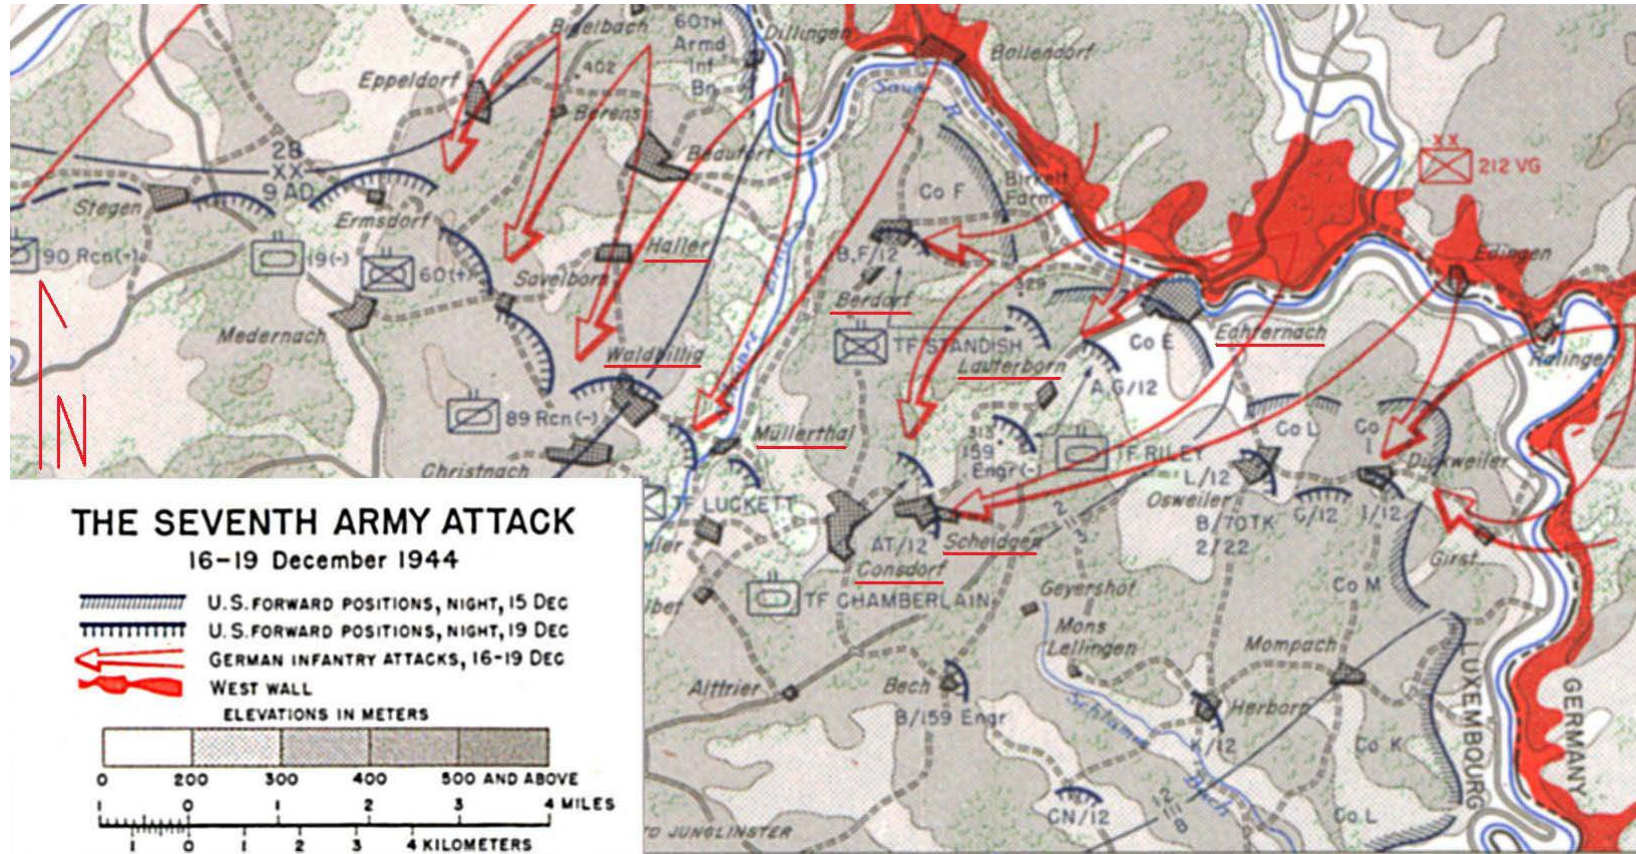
Bigelbach
60TH Armd Inf Bn
Dillingen
Bollendorf
Eppeldorf
402
Berens
Sauer R
XX
212 VG
28 XX 9 AD
Beaufort
Stegen
Ermsdorf
Co F
Birkelt Farm
90 Rcn(-)
19(-)
60(-)
Haller
Savelborn
B,F/12
Echternach
Berdorf
329
N
Medernach
TF STANDISH
Co E
Lauterborn
Waldbillig
A,G/12
89 Rcn(-)
Mullerthal
313
159 Engr(-)
TF RILEY
Co L
Co I
Dickweiler
Christnach
L/12
Osweiler
TF LUCKETT
B/70TK
C/12
I/12
2/22
AT/12
Scheidgen
Consdorf
Girst
Geyershof
Co M
TF CHAMBERLAIN
Mons Lellingen
Mompach
Alttrier
Bech
B/159 Engr
Herborn
Schlamm Bach
K/12
Co K
LUXEMBOURG
GERMANY
CN/12
Co L
JUNGLINSTER
Edingen
Rosport
Ralingen

THE SEVENTH ARMY ATTACK
16–19 December 1944

U.S. FORWARD POSITIONS, NIGHT, 15 DEC
U.S. FORWARD POSITIONS, NIGHT, 19 DEC
GERMAN INFANTRY ATTACKS, 16–19 DEC
WEST WALL

ELEVATIONS IN METERS
0 200 300 400 500 AND ABOVE

1 0 1 2 3 4 MILES
1 0 1 2 3 4 KILOMETERS